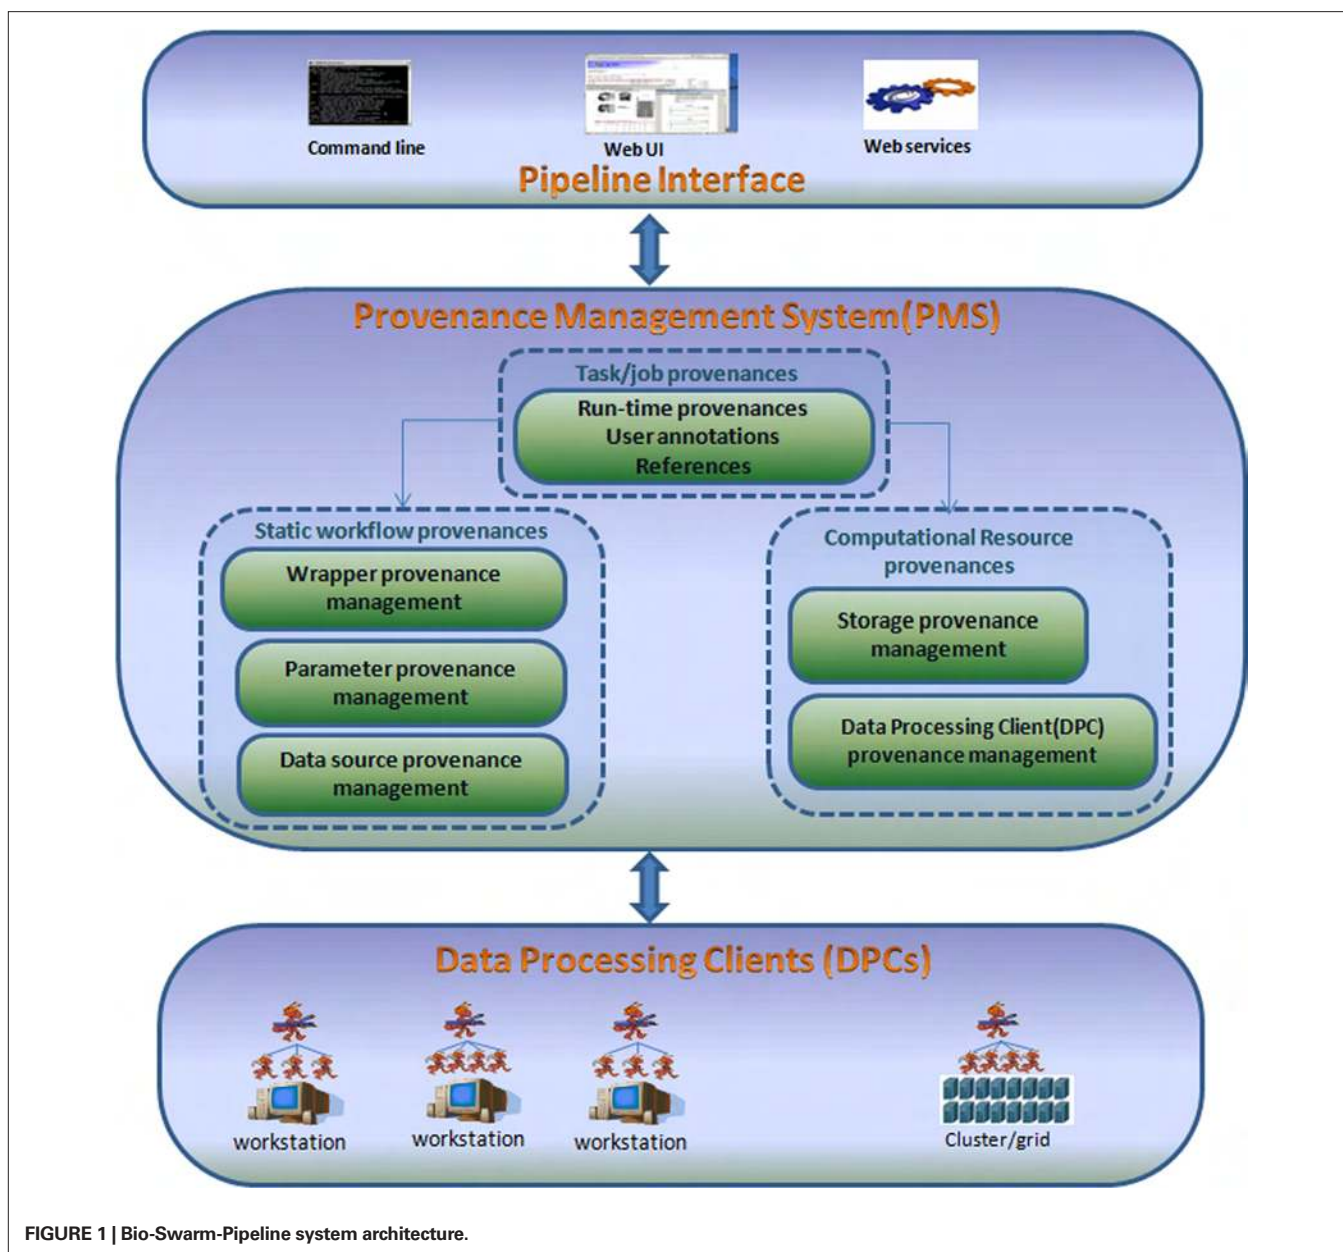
Command line
Web UI
Web services
Pipeline Interface

Provenance Management System(PMS)

Task/job provenances
Run-time provenances
User annotations
References

Static workflow provenances
Wrapper provenance management
Parameter provenance management
Data source provenance management

Computational Resource provenances
Storage provenance management
Data Processing Client(DPC) provenance management

Data Processing Clients (DPCs)

workstation
workstation
workstation
Cluster/grid

FIGURE 1 | Bio-Swarm-Pipeline system architecture.